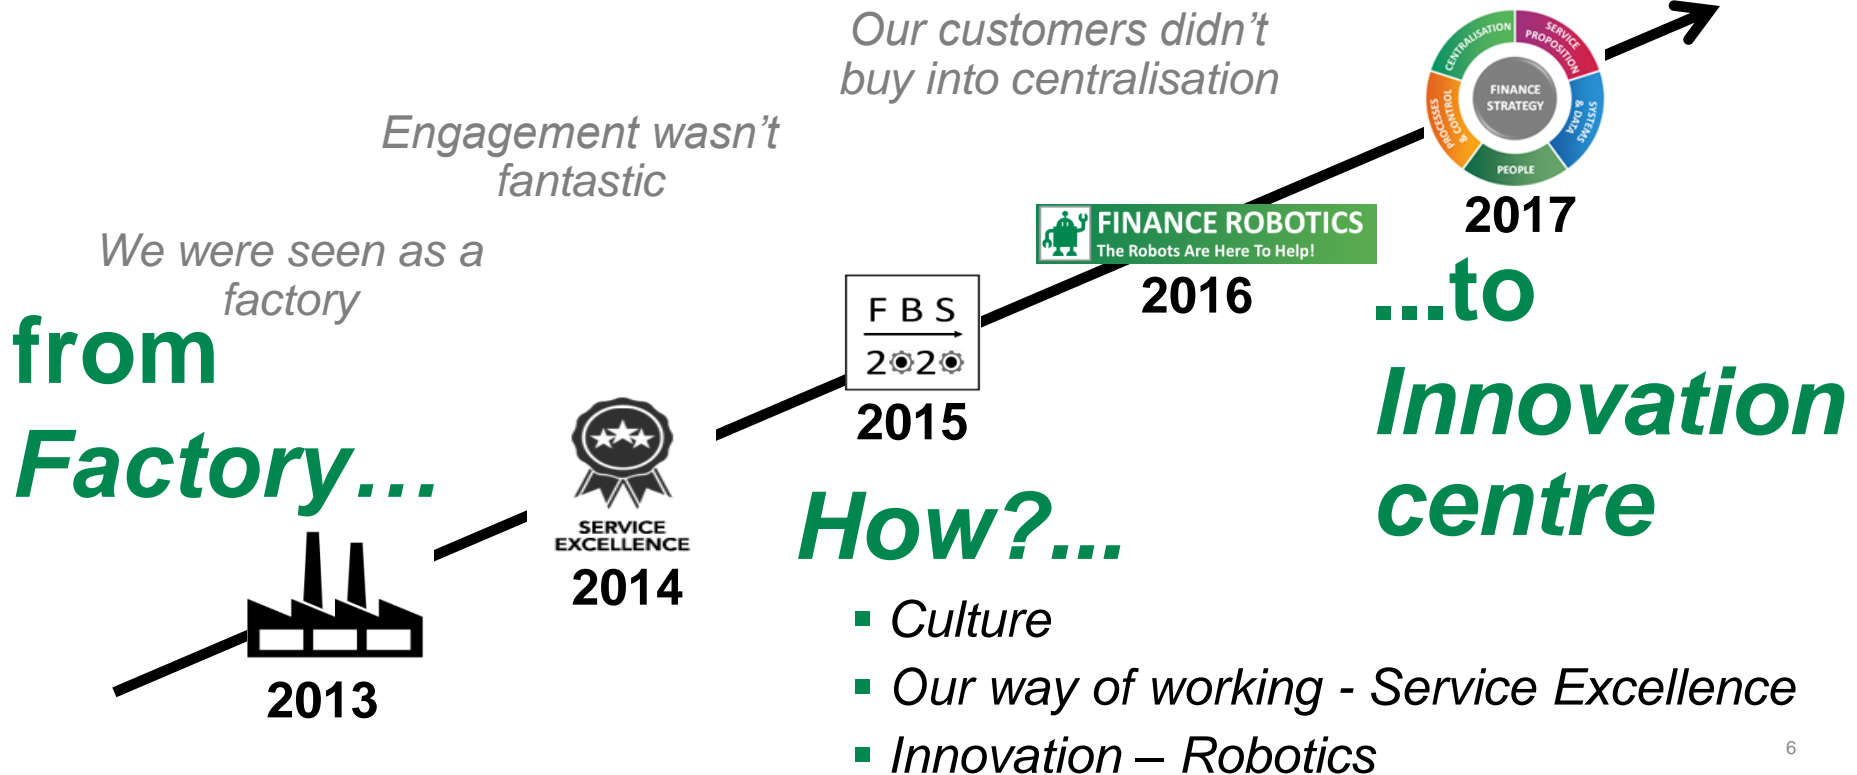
Our customers didn't buy into centralisation

Engagement wasn't fantastic

We were seen as a factory

from Factory…

2013

SERVICE EXCELLENCE

2014

F B S

2020

2015

FINANCE ROBOTICS

The Robots Are Here To Help!

2016

CENTRALISATION

SERVICE PROPOSITION

SYSTEMS & DATA

PEOPLE

PROCESSES & CONTROL

FINANCE STRATEGY

2017

…to Innovation centre

How?...

- Culture
- Our way of working - Service Excellence
- Innovation – Robotics

6